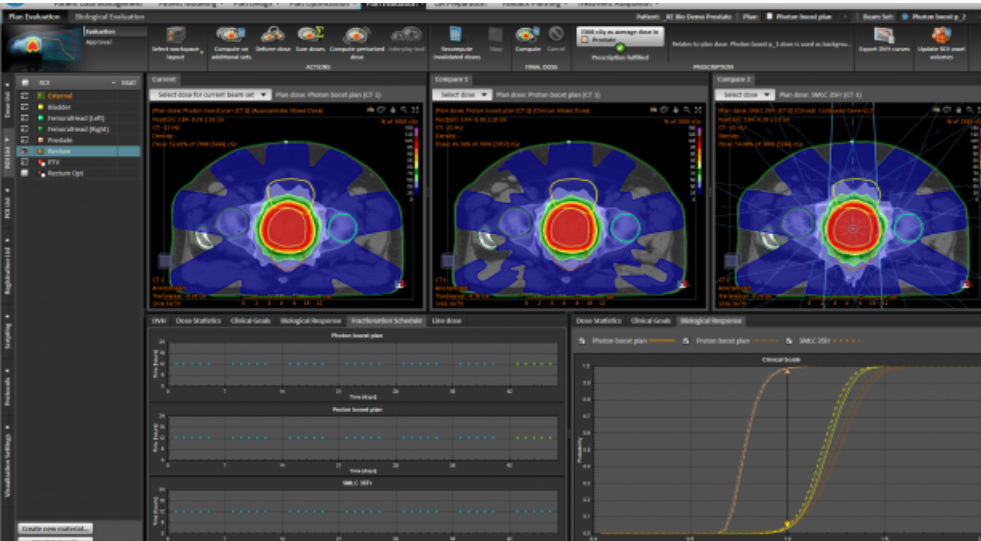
Patient Data Management | Patient Modeling | Plan Design | Plan Optimization | Plan Evaluation | QA Preparation | Adaptive Planning | Treatment Adaptation

Plan Evaluation | Biological Evaluation

Patient: _KI Bio Dose Prostate | Plan: Photon boost plan | Beam Set: Photon boost p_2

Evaluation
Approval

Select workspace layout | Compute on additional sets | Deform dose | Sum doses | Compute perturbed dose | Interday tool
ACTIONS

Recompute invalidated doses | Stop | Compute | Cancel
FINAL DOSE

7000 cGy as average dose in Prostate
Prescription fulfilled
PRESCRIPTION

Relates to plan dose. Photon boost p_2 dose is used as background

Export DVH curves | Update ROI voxel volumes

ROI | Intel
External
Bladder
FemoralHead (Left)
FemoralHead (Right)
Prostate
Rectum
PTV
Rectum Opt

Dose list | ROI list | POI list | Registration list | Sampling | Protocols | Visualization Settings

Create new material...

Current
Select dose for current beam set | Plan dose: Photon boost plan (CT 1)

Compare 1
Select dose | Plan dose: Proton boost plan (CT 1)

Compare 2
Select dose | Plan dose: SMLC 35Fr (CT 1)

DVH | Dose Statistics | Clinical Goals | Biological Response | Fractionation Schedule | Line dose

Photon boost plan
Time [days]
0 | 7 | 14 | 21 | 28 | 35 | 42

Proton boost plan
Time [days]
0 | 7 | 14 | 21 | 28 | 35 | 42

SMLC 35Fr

Dose Statistics | Clinical Goals | Biological Response

Photon boost plan | Proton boost plan | SMLC 35Fr

Clinical Goals
Probability
1.0 | 0.9 | 0.8 | 0.7 | 0.6 | 0.5 | 0.4 | 0.3 | 0.2 | 0.1 | 0.0